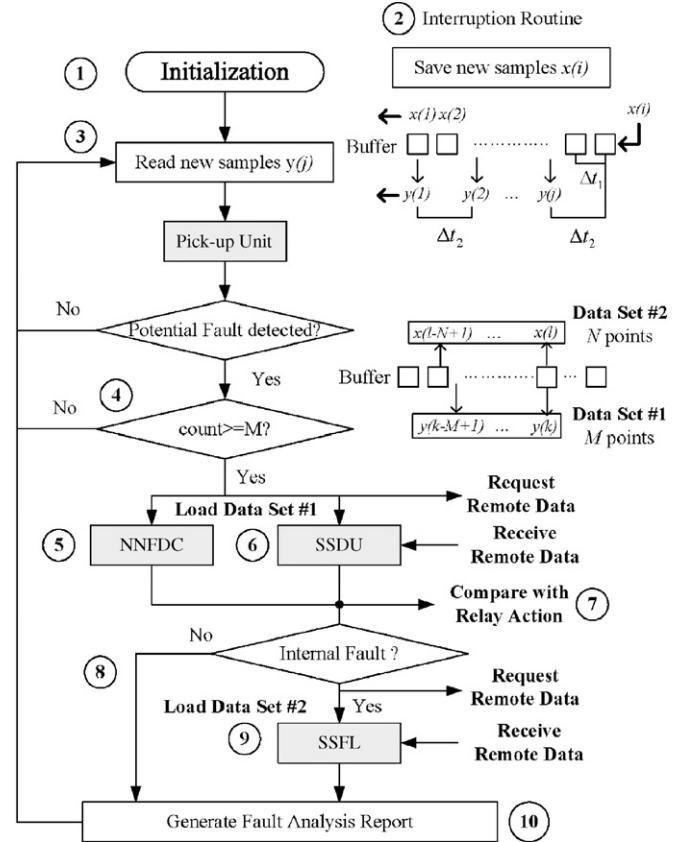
2 Interruption Routine

1 Initialization

Save new samples *x(i)*

x(1) x(2)

x(i)

3 Read new samples y(j)

Buffer

$\Delta t_1$

y(1) y(2) ... y(j)

$\Delta t_2$

$\Delta t_2$

Pick-up Unit

No

Potential Fault detected?

Data Set #2
N points

x(l-N+1) ... x(l)

Yes

4

Buffer

No

count>=M?

Data Set #1
M points

y(k-M+1) ... y(k)

Yes

Load Data Set #1

Request Remote Data

5 NNFDC

6 SSDU

Receive Remote Data

Compare with Relay Action 7

No

8

Internal Fault ?

Request Remote Data

Load Data Set #2

Yes

9 SSFL

Receive Remote Data

Generate Fault Analysis Report

10